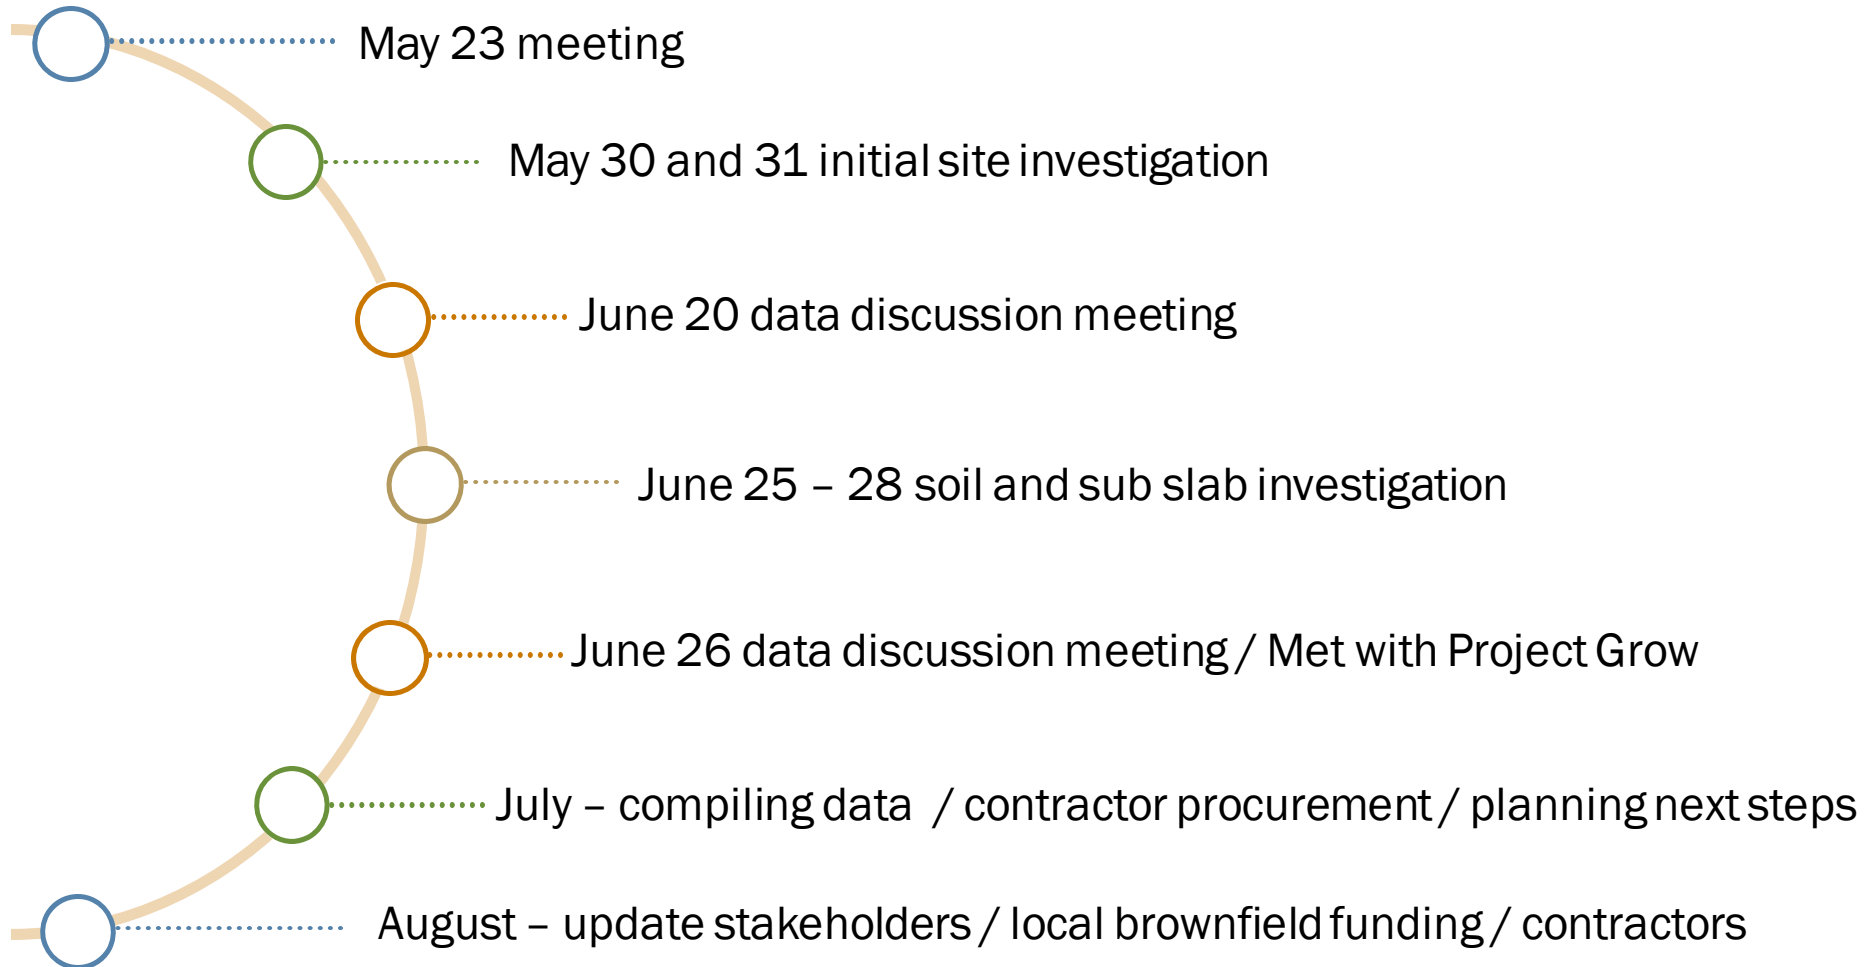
May 23 meeting

May 30 and 31 initial site investigation

June 20 data discussion meeting

June 25 – 28 soil and sub slab investigation

June 26 data discussion meeting / Met with Project Grow

July – compiling data / contractor procurement / planning next steps

August – update stakeholders / local brownfield funding / contractors